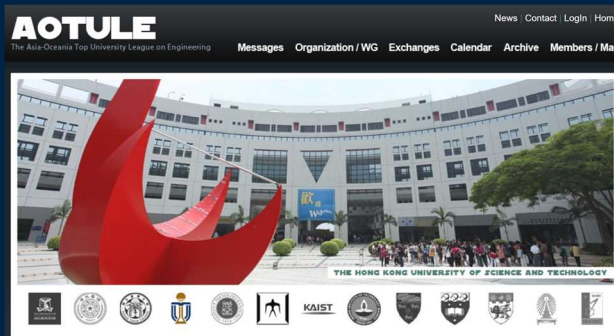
AOTULE
The Asia-Oceania Top University League on Engineering

News | Contact | LogIn | Hom

Messages Organization / WG Exchanges Calendar Archive Members / Ma

歡
We

THE HONG KONG UNIVERSITY OF SCIENCE AND TECHNOLOGY

KAIST